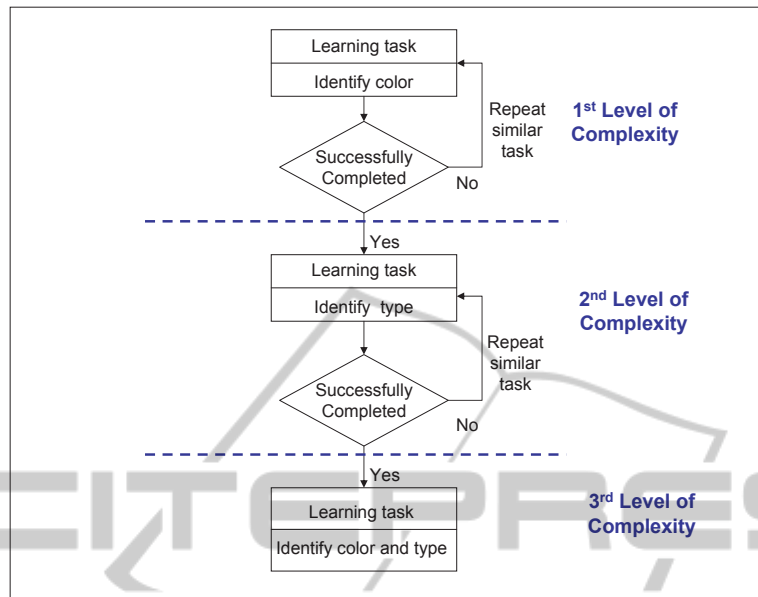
Learning task

Identify color

Repeat similar task

1$^{st}$ Level of Complexity

Successfully Completed

No

Yes

Learning task

Identify type

2$^{nd}$ Level of Complexity

Repeat similar task

Successfully Completed

No

Yes

Learning task

Identify color and type

3$^{rd}$ Level of Complexity